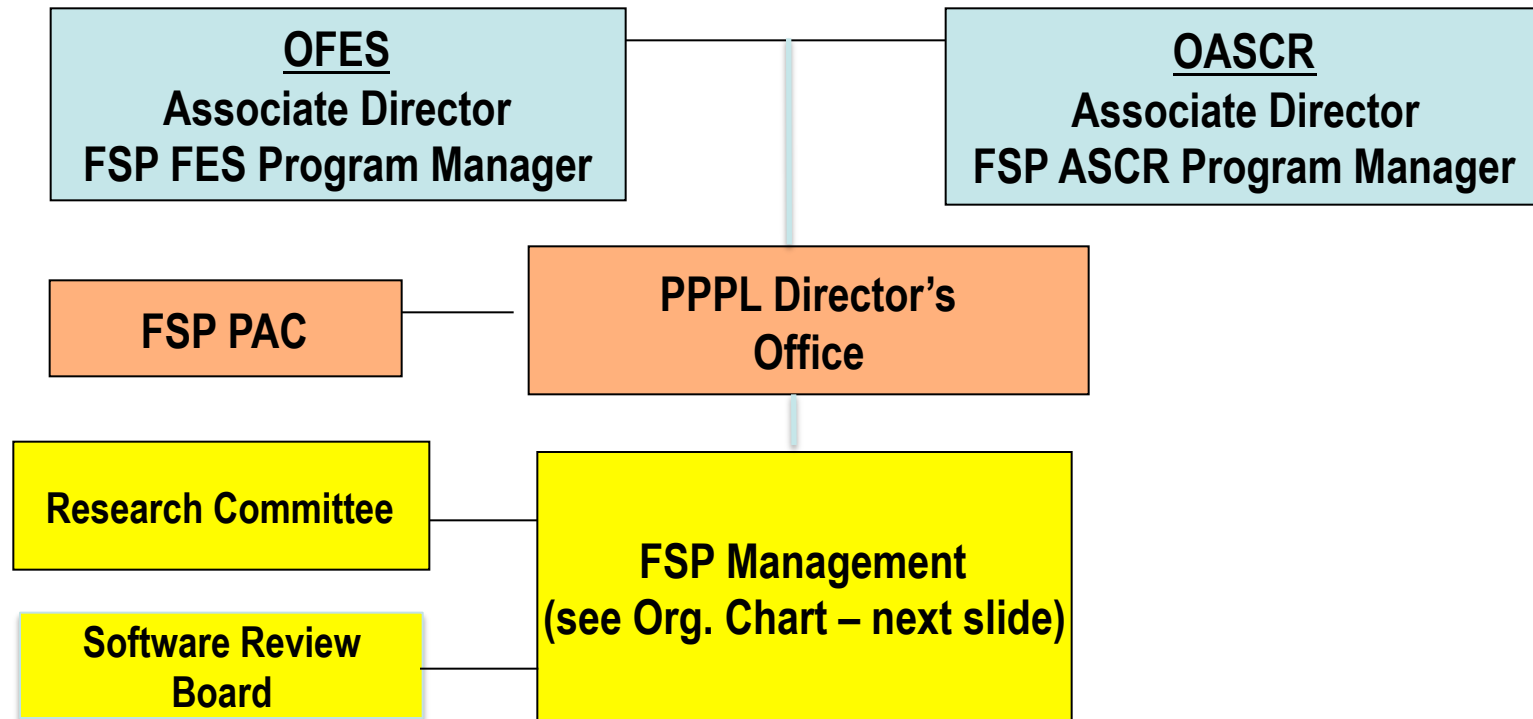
OFES
Associate Director
FSP FES Program Manager

OASCR
Associate Director
FSP ASCR Program Manager

FSP PAC

PPPL Director's Office

Research Committee

Software Review Board

FSP Management
(see Org. Chart – next slide)